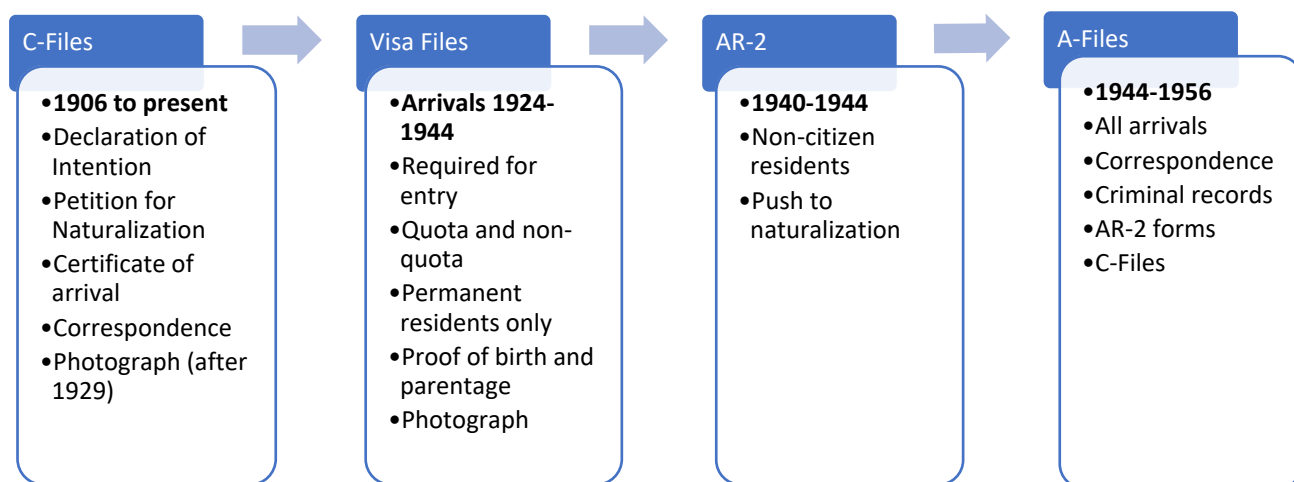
C-Files

•1906 to present
•Declaration of Intention
•Petition for Naturalization
•Certificate of arrival
•Correspondence
•Photograph (after 1929)

Visa Files

•Arrivals 1924-1944
•Required for entry
•Quota and non-quota
•Permanent residents only
•Proof of birth and parentage
•Photograph

AR-2

•1940-1944
•Non-citizen residents
•Push to naturalization

A-Files

•1944-1956
•All arrivals
•Correspondence
•Criminal records
•AR-2 forms
•C-Files